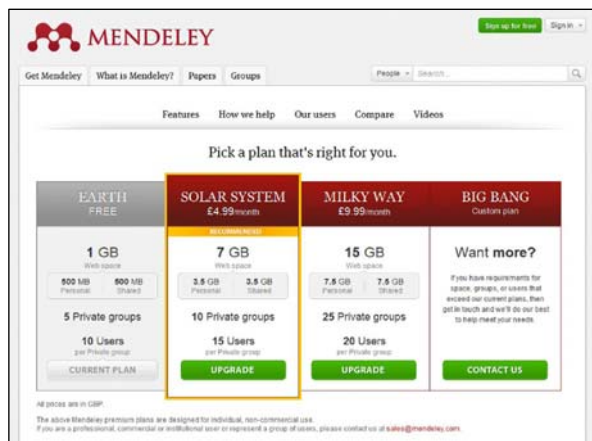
MENDELEY

Sign up for free | Sign in

Get Mendeley | What is Mendeley? | Papers | Groups

People | Search...

Features | How we help | Our users | Compare | Videos

Pick a plan that's right for you.

EARTH
FREE

1 GB
Web space

500 MB Personal | 500 MB Shared

5 Private groups

10 Users
per Private group

CURRENT PLAN

SOLAR SYSTEM
£4.99/month

RECOMMENDED

7 GB
Web space

3.5 GB Personal | 3.5 GB Shared

10 Private groups

15 Users
per Private group

UPGRADE

MILKY WAY
£9.99/month

15 GB
Web space

7.5 GB Personal | 7.5 GB Shared

25 Private groups

20 Users
per Private group

UPGRADE

BIG BANG
Custom plan

Want more?

If you have requirements for space, groups, or users that exceed our current plans, then get in touch and we'll do our best to help meet your needs.

CONTACT US

All prices are in GBP.

The above Mendeley premium plans are designed for individual, non-commercial use.
If you are a professional, commercial or institutional user or represent a group of users, please contact us at sales@mendeley.com